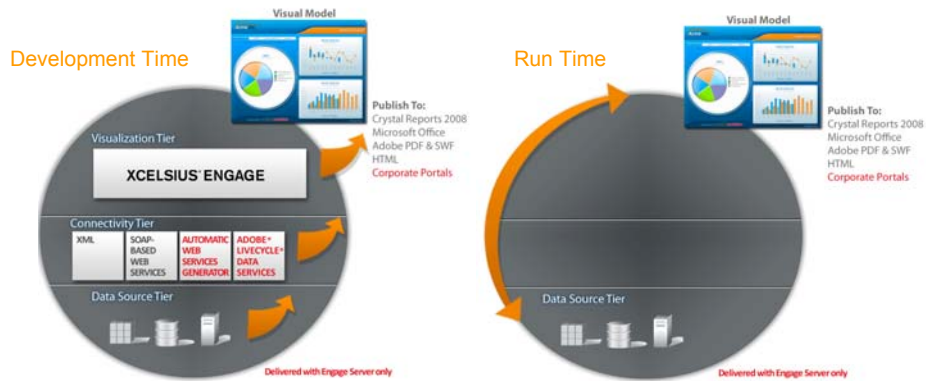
Development Time

Visual Model

Publish To:
Crystal Reports 2008
Microsoft Office
Adobe PDF & SWF
HTML
Corporate Portals

Visualization Tier

XCELSIUS® ENGAGE

Connectivity Tier

| XML | SOAP-BASED WEB SERVICES | AUTOMATIC WEB SERVICES GENERATOR | ADOBE® LIVECYCLE® DATA SERVICES |
|---|---|---|---|

Data Source Tier

Delivered with Engage Server only

Run Time

Visual Model

Publish To:
Crystal Reports 2008
Microsoft Office
Adobe PDF & SWF
HTML
Corporate Portals

Data Source Tier

Delivered with Engage Server only